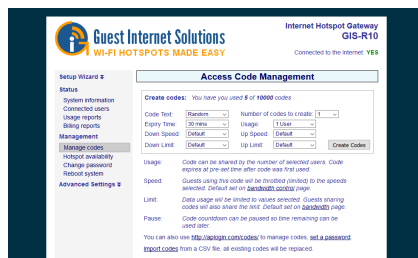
Guest Internet Solutions
WI-FI HOTSPOTS MADE EASY

Internet Hotspot Gateway
GIS-R10
Connected to the Internet: YES

Setup Wizard ¥

Status
System information
Connected users
Usage reports
Billing reports

Management
Manage codes
Hotspot availability
Change password
Reboot system

Advanced Settings ¥

Access Code Management

Create codes: You have used 5 of 10000 codes.

| Code Text: | Random | Number of codes to create: | 1 |
|---|---|---|---|
| Expiry Time: | 30 mins | Usage: | 1 User |
| Down Speed: | Default | Up Speed: | Default |
| Down Limit: | Default | Up Limit: | Default |

Create Codes

Usage: Code can be shared by the number of selected users. Code expires at pre-set time after code was first used.

Speed: Guests using this code will be throttled (limited) to the speeds selected. Default set on bandwidth control page.

Limit: Data usage will be limited to values selected. Guests sharing codes will also share the limit. Default set on bandwidth page.

Pause: Code countdown can be paused so time remaining can be used later.

You can also use http://aplogin.com/codes/ to manage codes, set a password, import codes from a CSV file, all existing codes will be replaced.